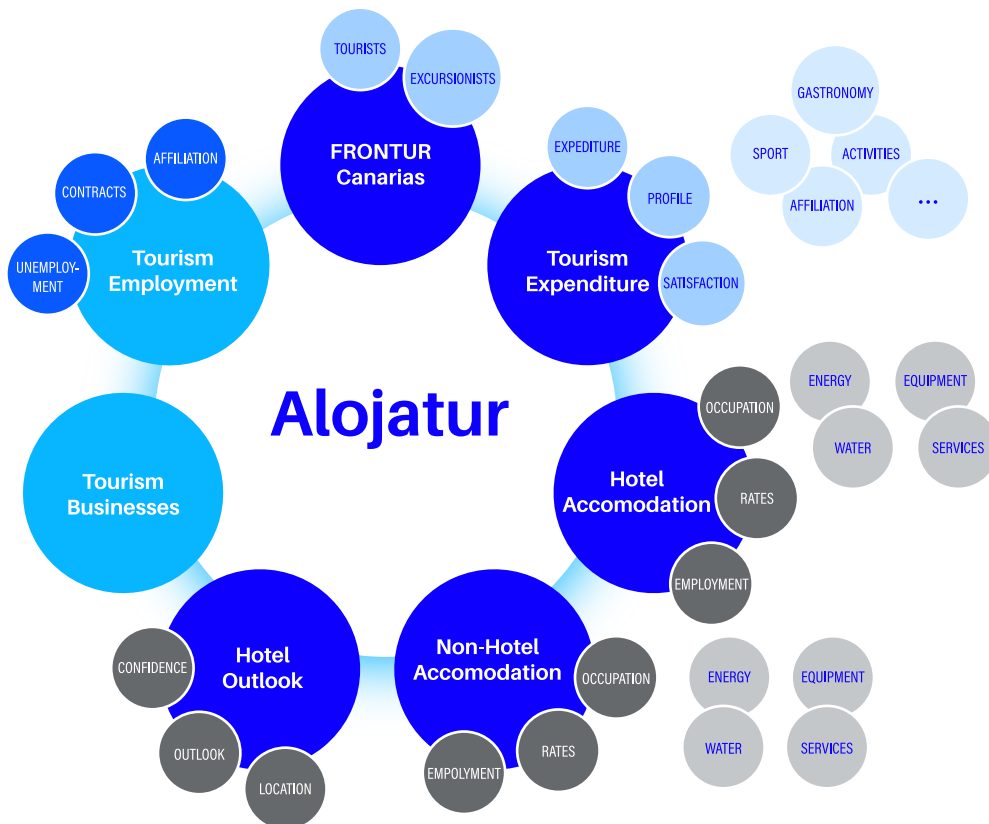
Alojatur

TOURISTS
EXCURSIONISTS
FRONTUR Canarias

GASTRONOMY
SPORT
ACTIVITIES
AFFILIATION
...

EXPEDITURE
PROFILE
SATISFACTION
Tourism Expenditure

AFFILIATION
CONTRACTS
UNEMPLOYMENT
Tourism Employment

ENERGY
EQUIPMENT
WATER
SERVICES

OCCUPATION
RATES
EMPLOYMENT
Hotel Accomodation

Tourism Businesses

CONFIDENCE
OUTLOOK
LOCATION
Hotel Outlook

OCCUPATION
RATES
EMPOLYMENT
Non-Hotel Accomodation

ENERGY
EQUIPMENT
WATER
SERVICES